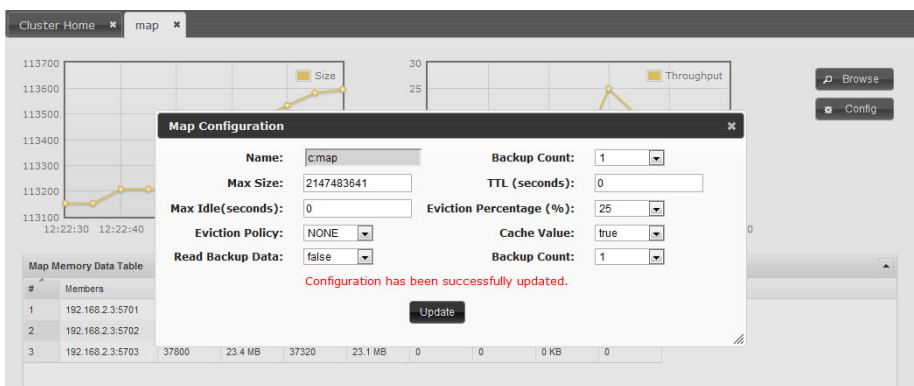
Cluster Home × map ×

113700
113600
113500
113400
113300
113200
113100
12:22:30 12:22:40

Size

30
25

Throughput

0

Browse
Config

Map Configuration ×

Name: c:map
Max Size: 2147483641
Max Idle(seconds): 0
Eviction Policy: NONE
Read Backup Data: false

Backup Count: 1
TTL (seconds): 0
Eviction Percentage (%): 25
Cache Value: true
Backup Count: 1

Configuration has been successfully updated.

Update

Map Memory Data Table

| # | Members | | | | | | | | |
|---|---|---|---|---|---|---|---|---|---|
| 1 | 192.168.2.3:5701 | | | | | | | | |
| 2 | 192.168.2.3:5702 | | | | | | | | |
| 3 | 192.168.2.3:5703 | 37800 | 23.4 MB | 37320 | 23.1 MB | 0 | 0 | 0 KB | 0 |